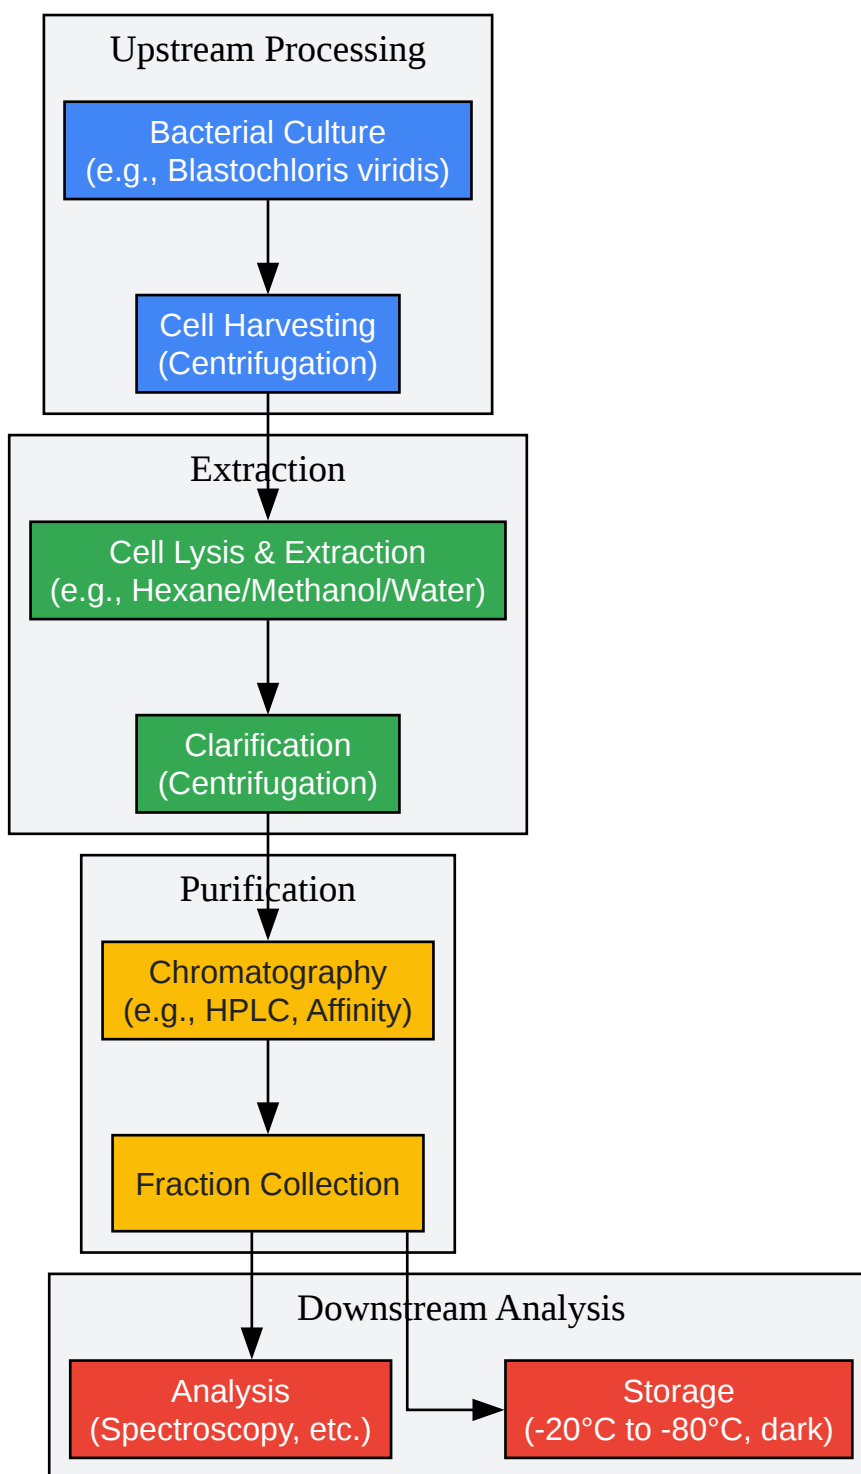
Upstream Processing

Bacterial Culture
(e.g., Blastochloris viridis)

Cell Harvesting
(Centrifugation)

Extraction

Cell Lysis & Extraction
(e.g., Hexane/Methanol/Water)

Clarification
(Centrifugation)

Purification

Chromatography
(e.g., HPLC, Affinity)

Fraction Collection

Downstream Analysis

Analysis
(Spectroscopy, etc.)

Storage
(-20°C to -80°C, dark)